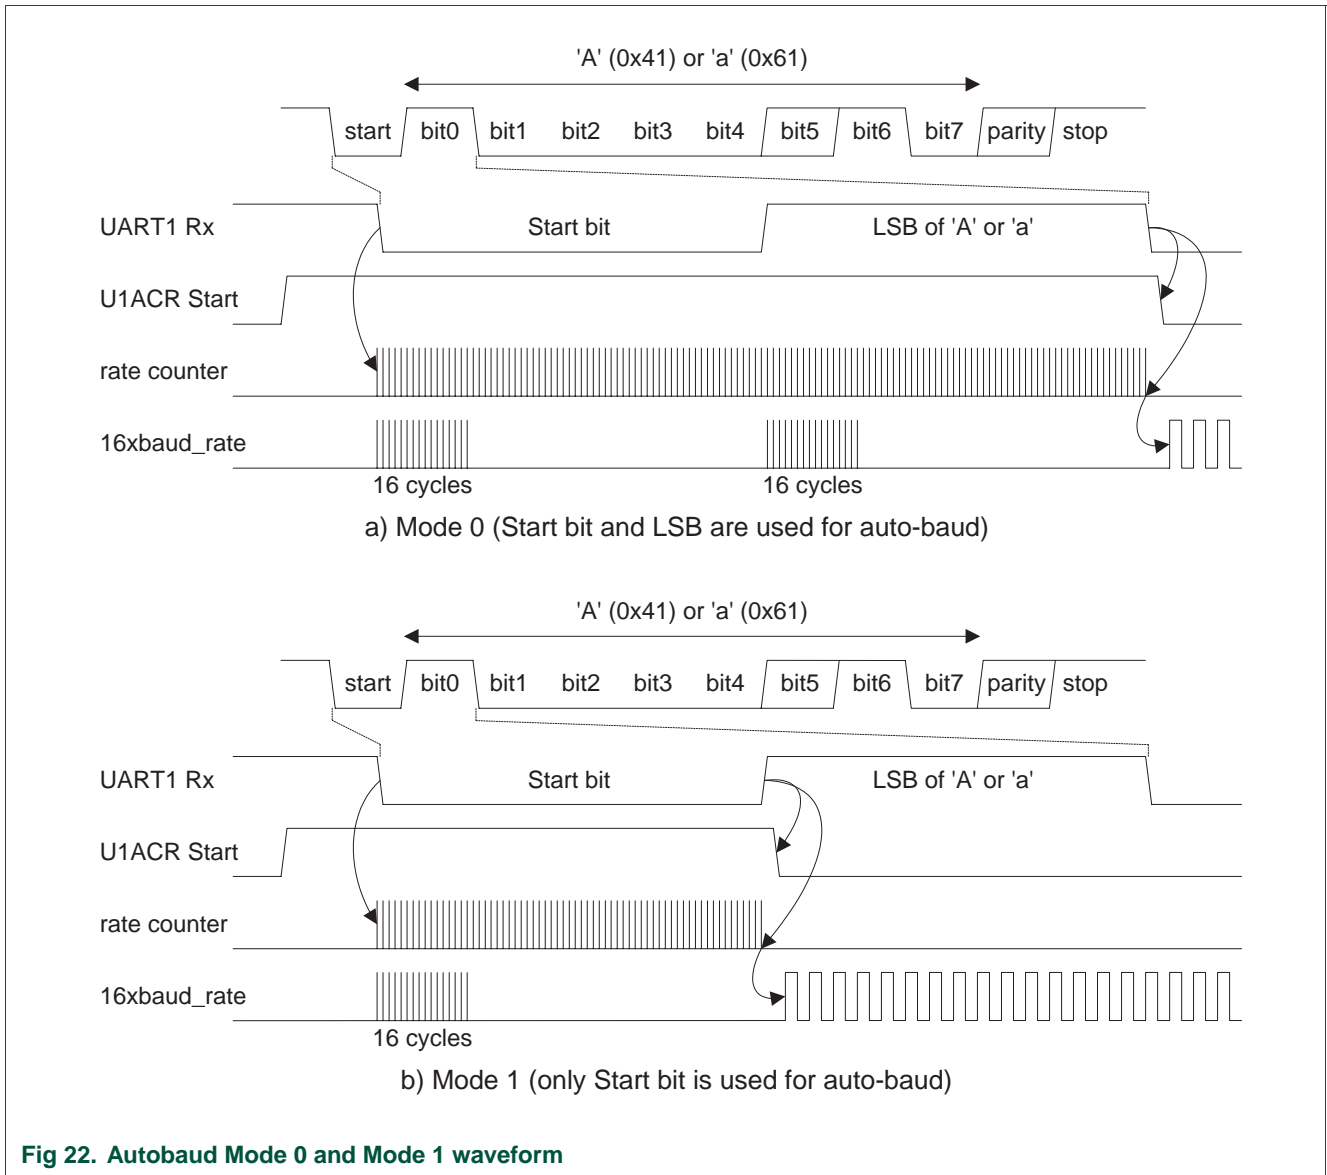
'A' (0x41) or 'a' (0x61)

start bit0 bit1 bit2 bit3 bit4 bit5 bit6 bit7 parity stop

UART1 Rx

Start bit

LSB of 'A' or 'a'

U1ACR Start

rate counter

16xbaud_rate

16 cycles

16 cycles

a) Mode 0 (Start bit and LSB are used for auto-baud)

'A' (0x41) or 'a' (0x61)

start bit0 bit1 bit2 bit3 bit4 bit5 bit6 bit7 parity stop

UART1 Rx

Start bit

LSB of 'A' or 'a'

U1ACR Start

rate counter

16xbaud_rate

16 cycles

b) Mode 1 (only Start bit is used for auto-baud)

Fig 22. Autobaud Mode 0 and Mode 1 waveform